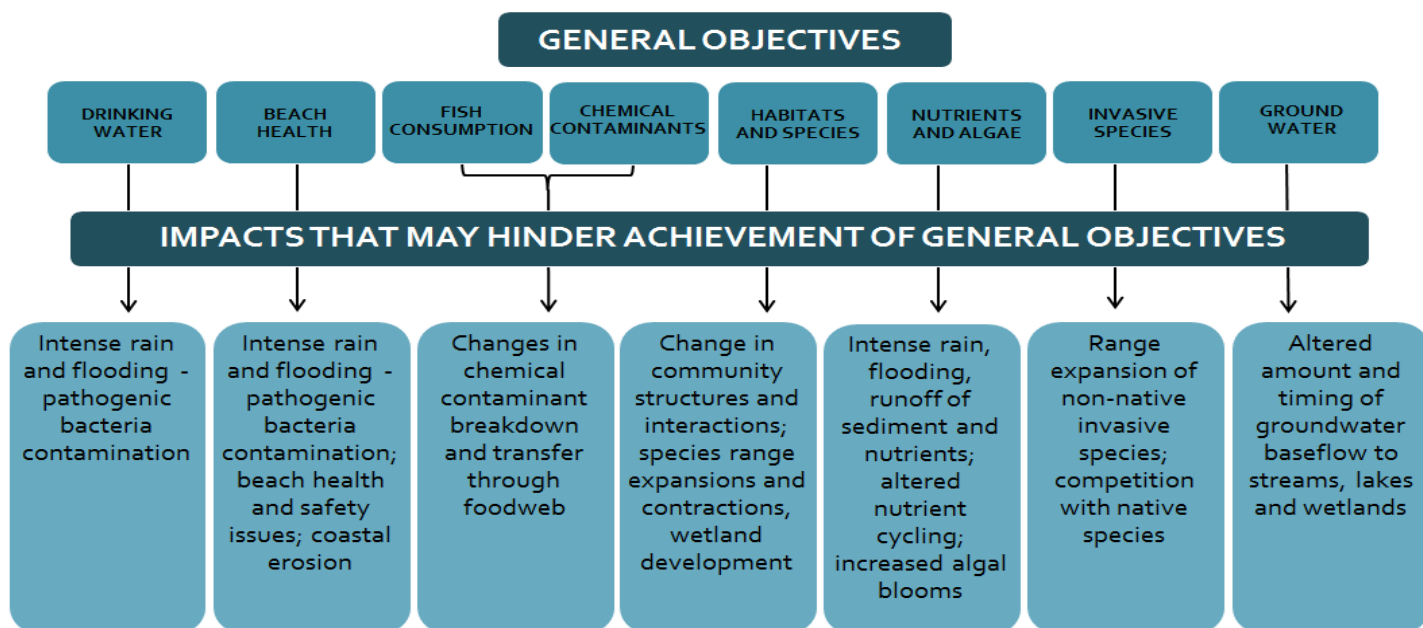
GENERAL OBJECTIVES

DRINKING WATER

BEACH HEALTH

FISH CONSUMPTION

CHEMICAL CONTAMINANTS

HABITATS AND SPECIES

NUTRIENTS AND ALGAE

INVASIVE SPECIES

GROUND WATER

IMPACTS THAT MAY HINDER ACHIEVEMENT OF GENERAL OBJECTIVES

Intense rain and flooding - pathogenic bacteria contamination

Intense rain and flooding - pathogenic bacteria contamination; beach health and safety issues; coastal erosion

Changes in chemical contaminant breakdown and transfer through foodweb

Change in community structures and interactions; species range expansions and contractions, wetland development

Intense rain, flooding, runoff of sediment and nutrients; altered nutrient cycling; increased algal blooms

Range expansion of non-native invasive species; competition with native species

Altered amount and timing of groundwater baseflow to streams, lakes and wetlands